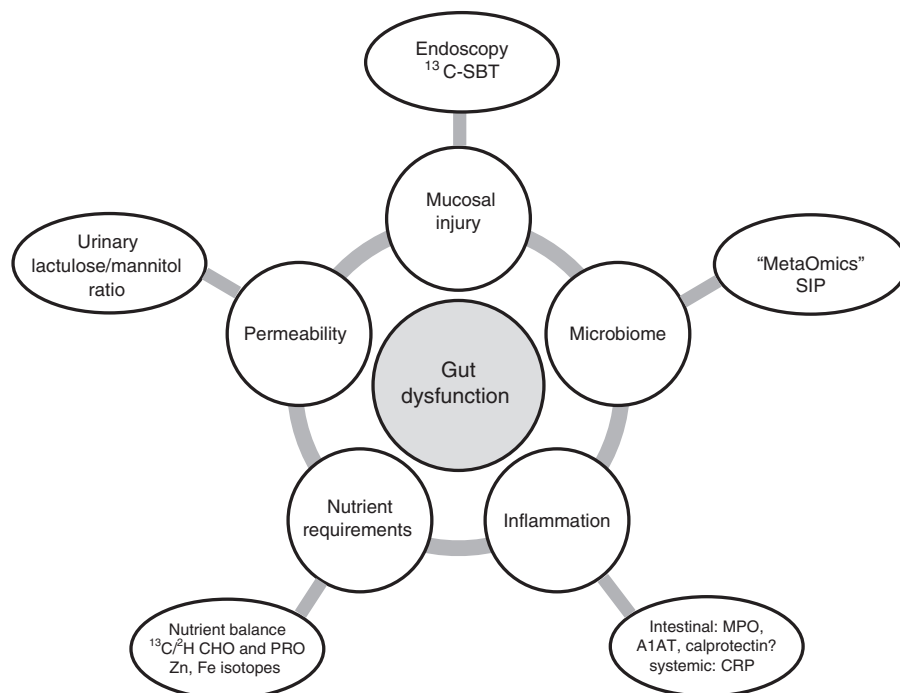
Endoscopy
$^{13}$C-SBT

Mucosal injury

Urinary lactulose/mannitol ratio

"MetaOmics"
SIP

Permeability

Gut dysfunction

Microbiome

Nutrient requirements

Inflammation

Nutrient balance
$^{13}C/^{2}H$ CHO and PRO
Zn, Fe isotopes

Intestinal: MPO, A1AT, calprotectin?
systemic: CRP